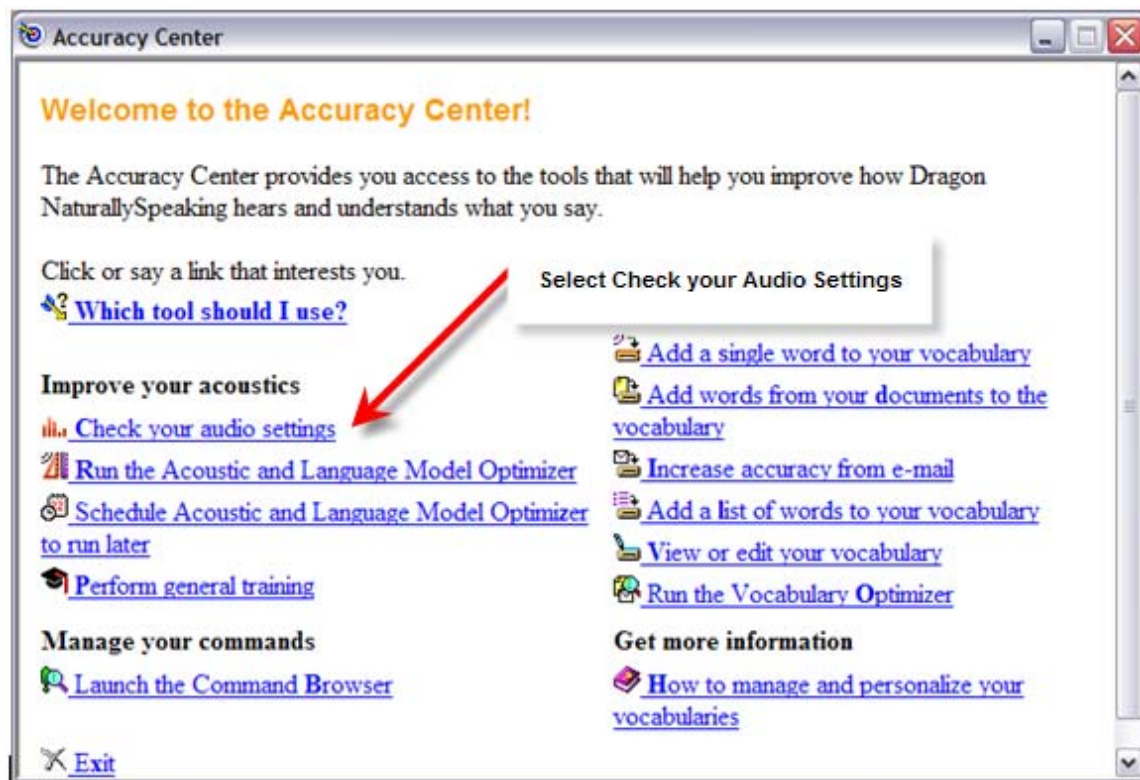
Accuracy Center

Welcome to the Accuracy Center!

The Accuracy Center provides you access to the tools that will help you improve how Dragon NaturallySpeaking hears and understands what you say.

Click or say a link that interests you.

Select Check your Audio Settings

Which tool should I use?

Improve your acoustics

Check your audio settings

Run the Acoustic and Language Model Optimizer

Schedule Acoustic and Language Model Optimizer to run later

Perform general training

Manage your commands

Launch the Command Browser

Add a single word to your vocabulary

Add words from your documents to the vocabulary

Increase accuracy from e-mail

Add a list of words to your vocabulary

View or edit your vocabulary

Run the Vocabulary Optimizer

Get more information

How to manage and personalize your vocabularies

Exit